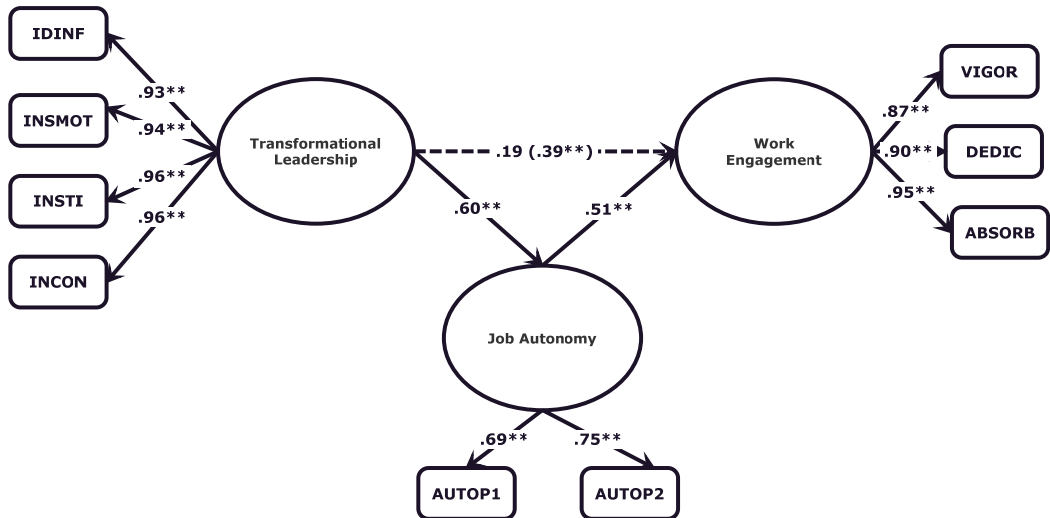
IDINF

INSMOT

INSTI

INCON

.93**

.94**

.96**

.96**

Transformational Leadership

.19 (.39**)

Work Engagement

.87**

.90**

.95**

VIGOR

DEDIC

ABSORB

.60**

.51**

Job Autonomy

.69**

.75**

AUTOP1

AUTOP2